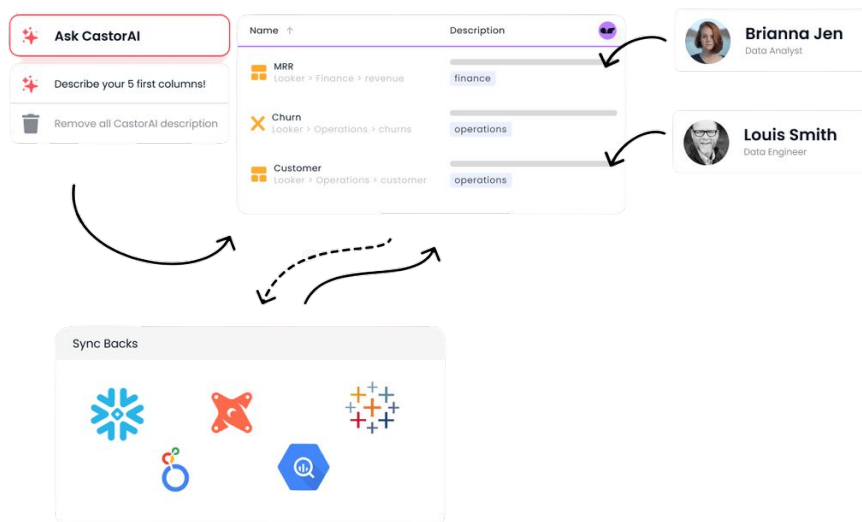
Ask CastorAI

Describe your 5 first columns!

Remove all CastorAI description

| Name ↑ | Description |
|---|---|
| MRR<br>Looker > Finance > revenue | finance |
| Churn<br>Looker > Operations > churns | operations |
| Customer<br>Looker > Operations > customer | operations |

Brianna Jen
Data Analyst

Louis Smith
Data Engineer

Sync Backs